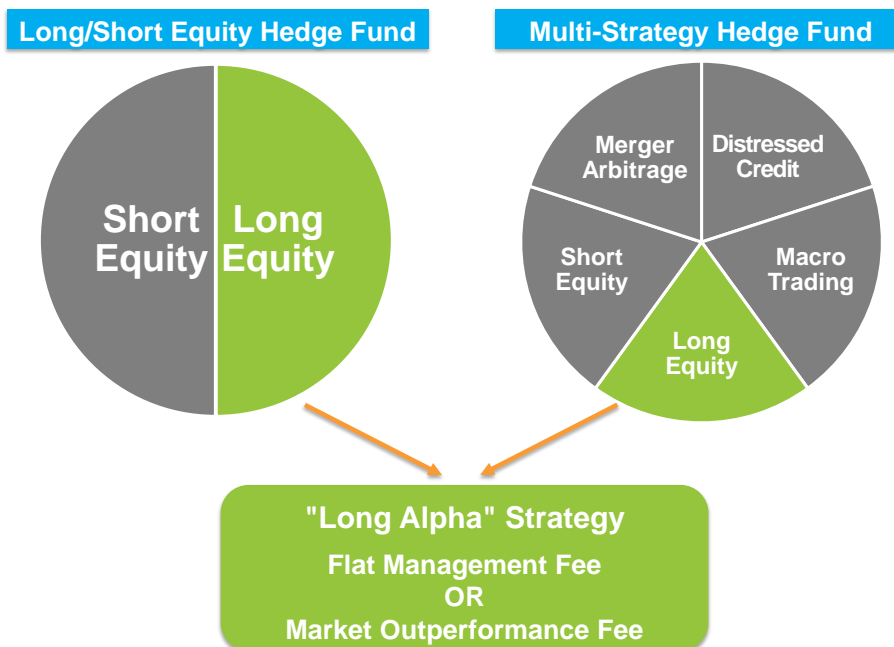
Long/Short Equity Hedge Fund

Multi-Strategy Hedge Fund

Short Equity

Long Equity

Merger Arbitrage

Distressed Credit

Short Equity

Macro Trading

Long Equity

"Long Alpha" Strategy

Flat Management Fee
OR
Market Outperformance Fee